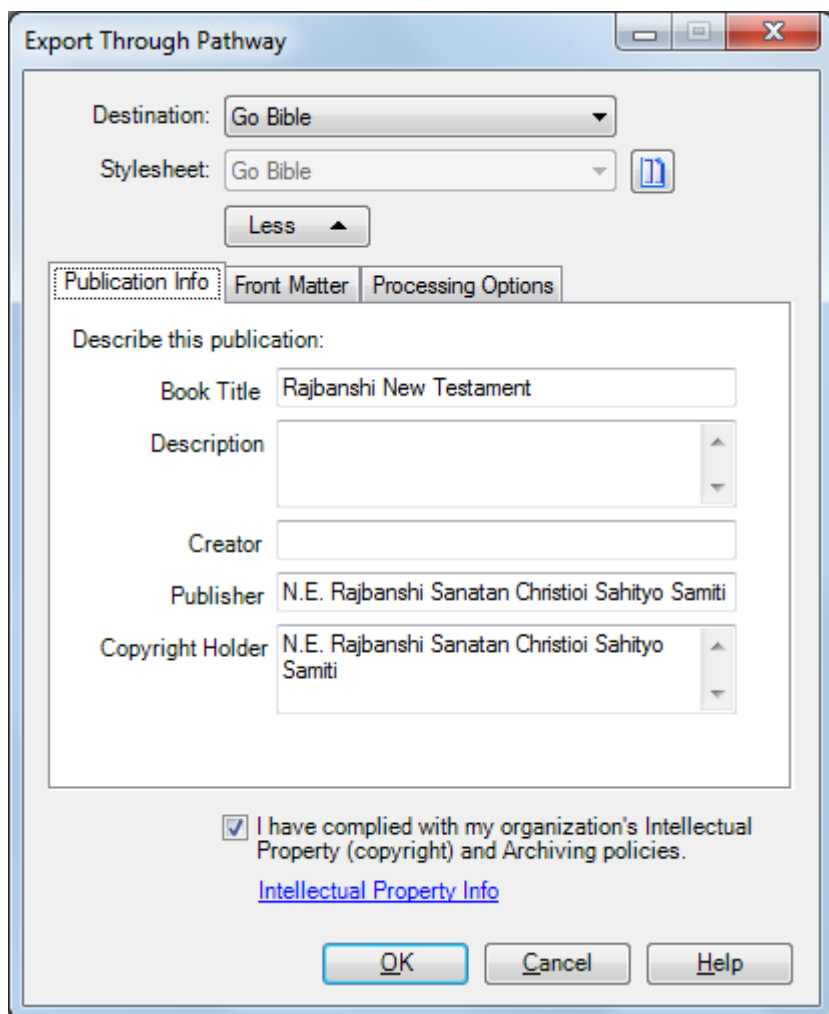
Export Through Pathway

Destination: Go Bible

Stylesheet: Go Bible

Less

Publication Info | Front Matter | Processing Options

Describe this publication:

Book Title Rajbanshi New Testament

Description

Creator

Publisher N.E. Rajbanshi Sanatan Christioi Sahityo Samiti

Copyright Holder N.E. Rajbanshi Sanatan Christioi Sahityo Samiti

I have complied with my organization's Intellectual Property (copyright) and Archiving policies.

Intellectual Property Info

OK Cancel Help